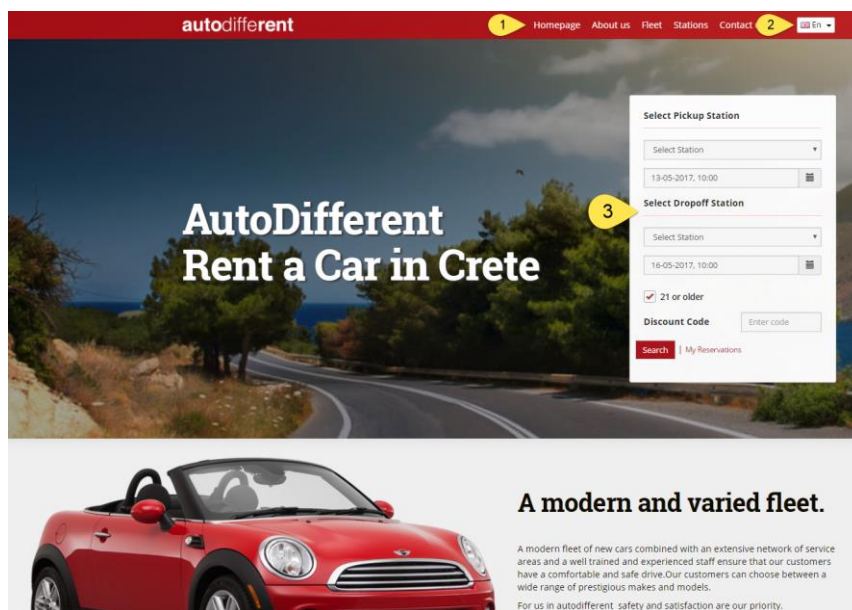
autodifferent

1 Homepage About us Fleet Stations Contact 2 En

AutoDifferent
Rent a Car in Crete

Select Pickup Station

Select Station

13-05-2017, 10:00

3 Select Dropoff Station

Select Station

16-05-2017, 10:00

21 or older

Discount Code Enter code

Search | My Reservations

A modern and varied fleet.

A modern fleet of new cars combined with an extensive network of service areas and a well trained and experienced staff ensure that our customers have a comfortable and safe drive.Our customers can choose between a wide range of prestigious makes and models.

For us in autodifferent safety and satisfaction are our priority.